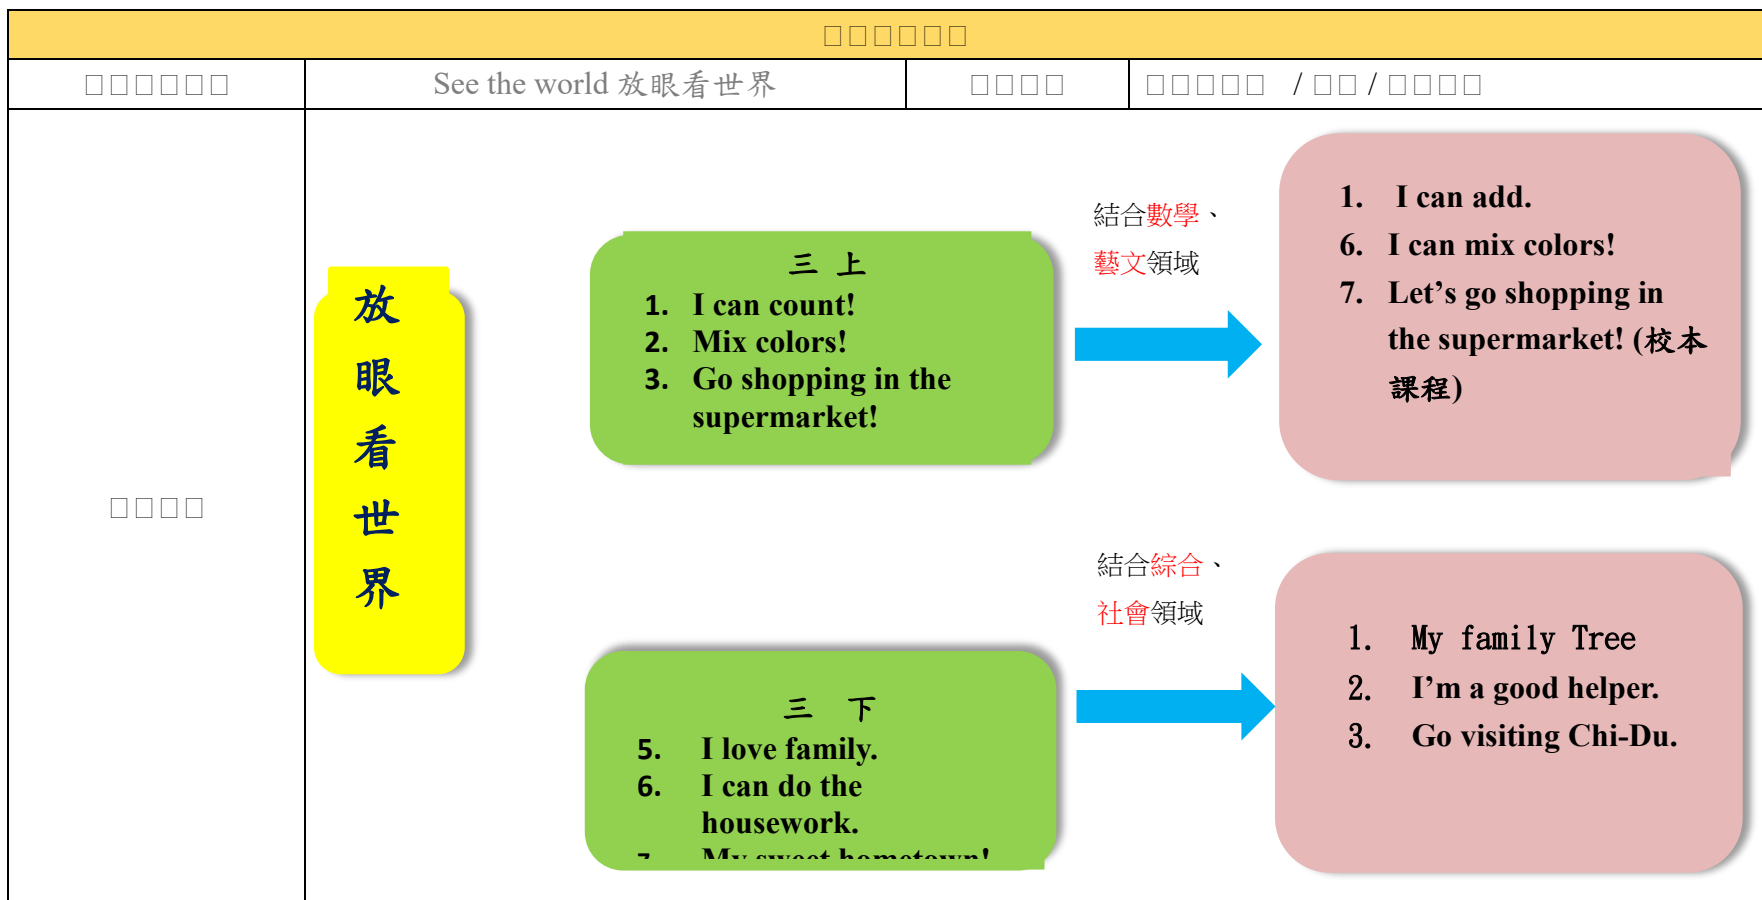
□□□□□□

| □□□□□□ | See the world 放眼看世界 | □□□□ | □□□□□ /□□/□□□□ |
|---|---|---|---|
| □□□□ | | | |

放眼看世界

三 上
1. I can count!
2. Mix colors!
3. Go shopping in the supermarket!

結合數學、藝文領域

1. I can add.
6. I can mix colors!
7. Let's go shopping in the supermarket! (校本課程)

三 下
5. I love family.
6. I can do the housework.
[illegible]

結合綜合、社會領域

1. My family Tree
2. I'm a good helper.
3. Go visiting Chi-Du.